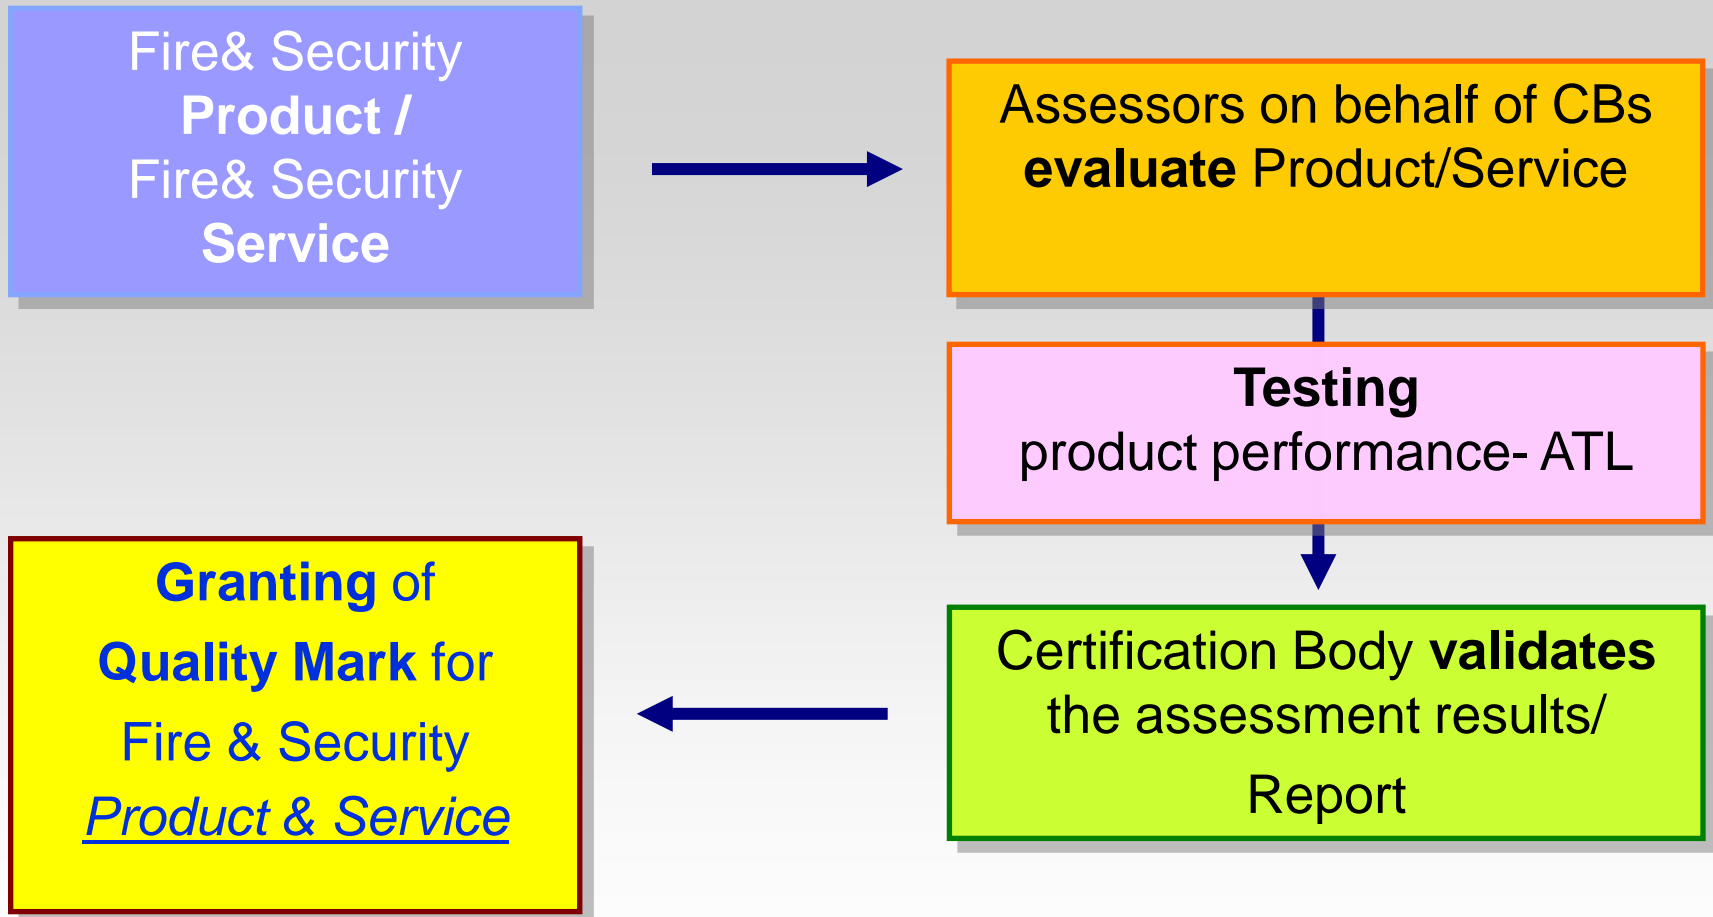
Fire& Security
Product /
Fire& Security
Service

Assessors on behalf of CBs evaluate Product/Service

Testing
product performance- ATL

Certification Body validates the assessment results/ Report

Granting of
Quality Mark for
Fire & Security
Product & Service